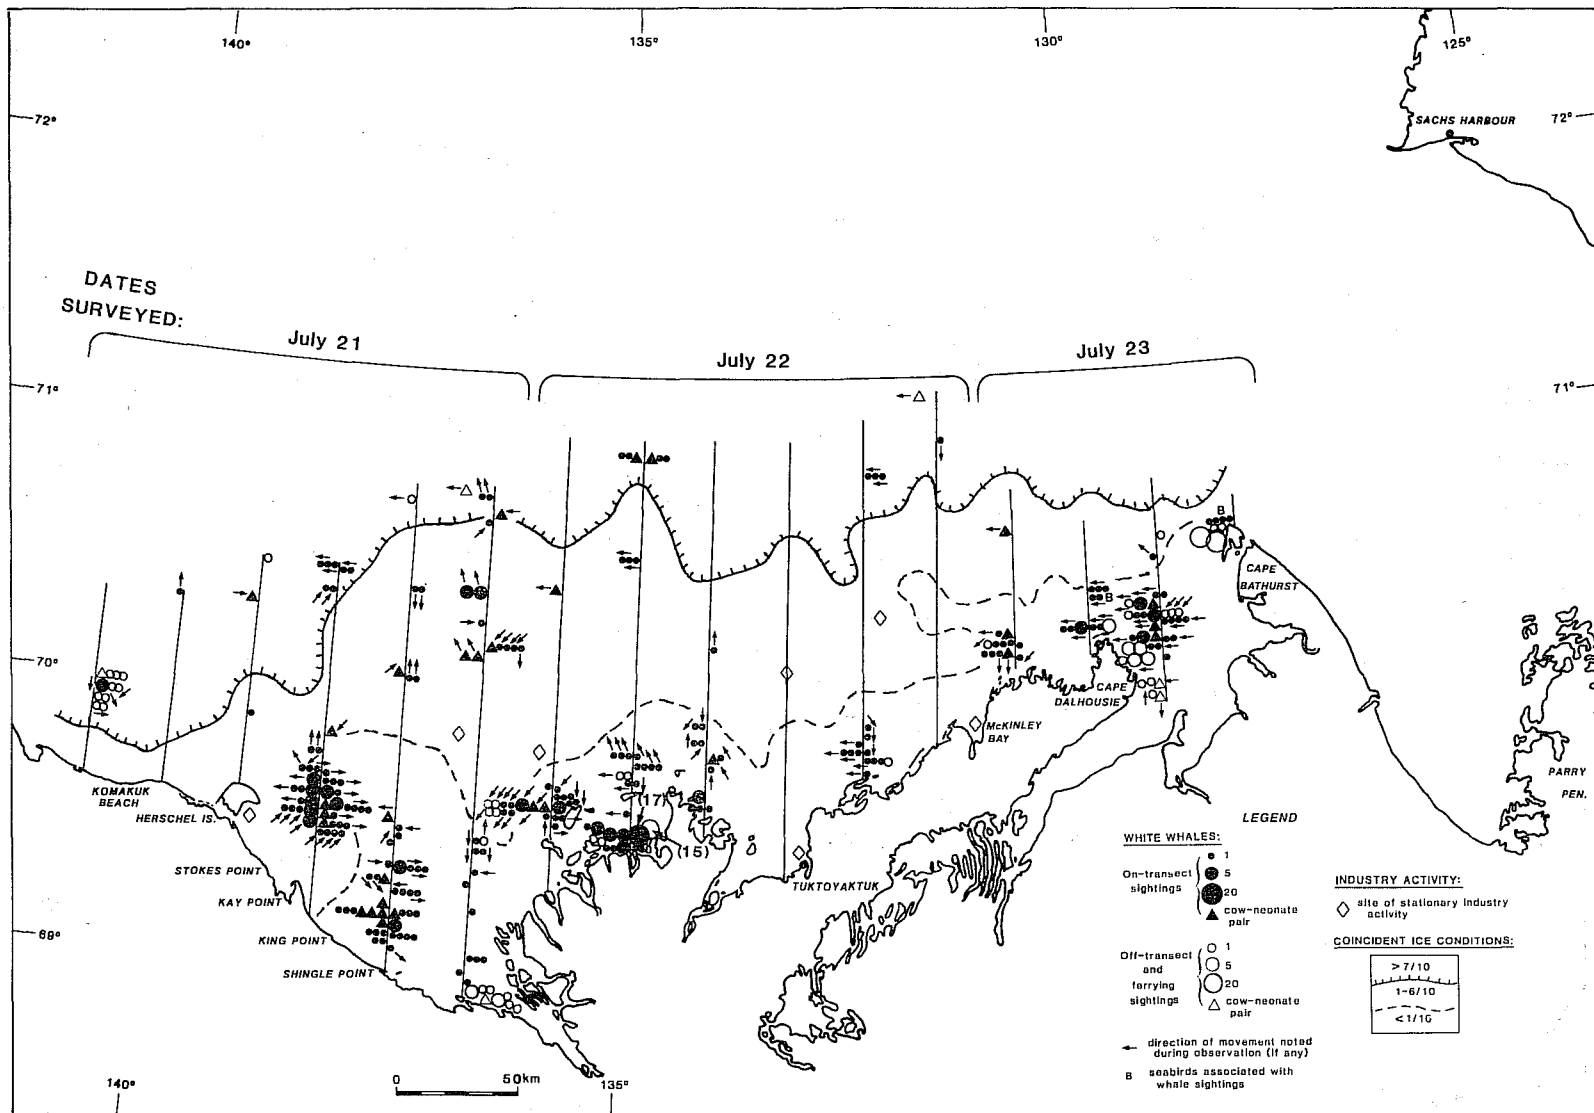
140°
135°
130°
125°
72°
SACHS HARBOUR
72°
DATES SURVEYED:
July 21
July 22
July 23
71°
71°
B
CAPE BATHURST
B
70°
CAPE DALHOUSIE
McKINLEY BAY
PARRY PEN.
KOMAKUK BEACH
HERSCHEL IS.
(17)
(15)
LEGEND
WHITE WHALES:
On-transect sightings
1
5
20
cow-neonate pair
STOKES POINT
TUKTOYAKTUK
INDUSTRY ACTIVITY:
site of stationary industry activity
KAY POINT
69°
KING POINT
COINCIDENT ICE CONDITIONS:
SHINGLE POINT
Off-transect and ferrying sightings
1
5
20
cow-neonate pair
>7/10
1-6/10
<1/10
direction of movement noted during observation (if any)
B seabirds associated with whale sightings
140°
0
50km
135°